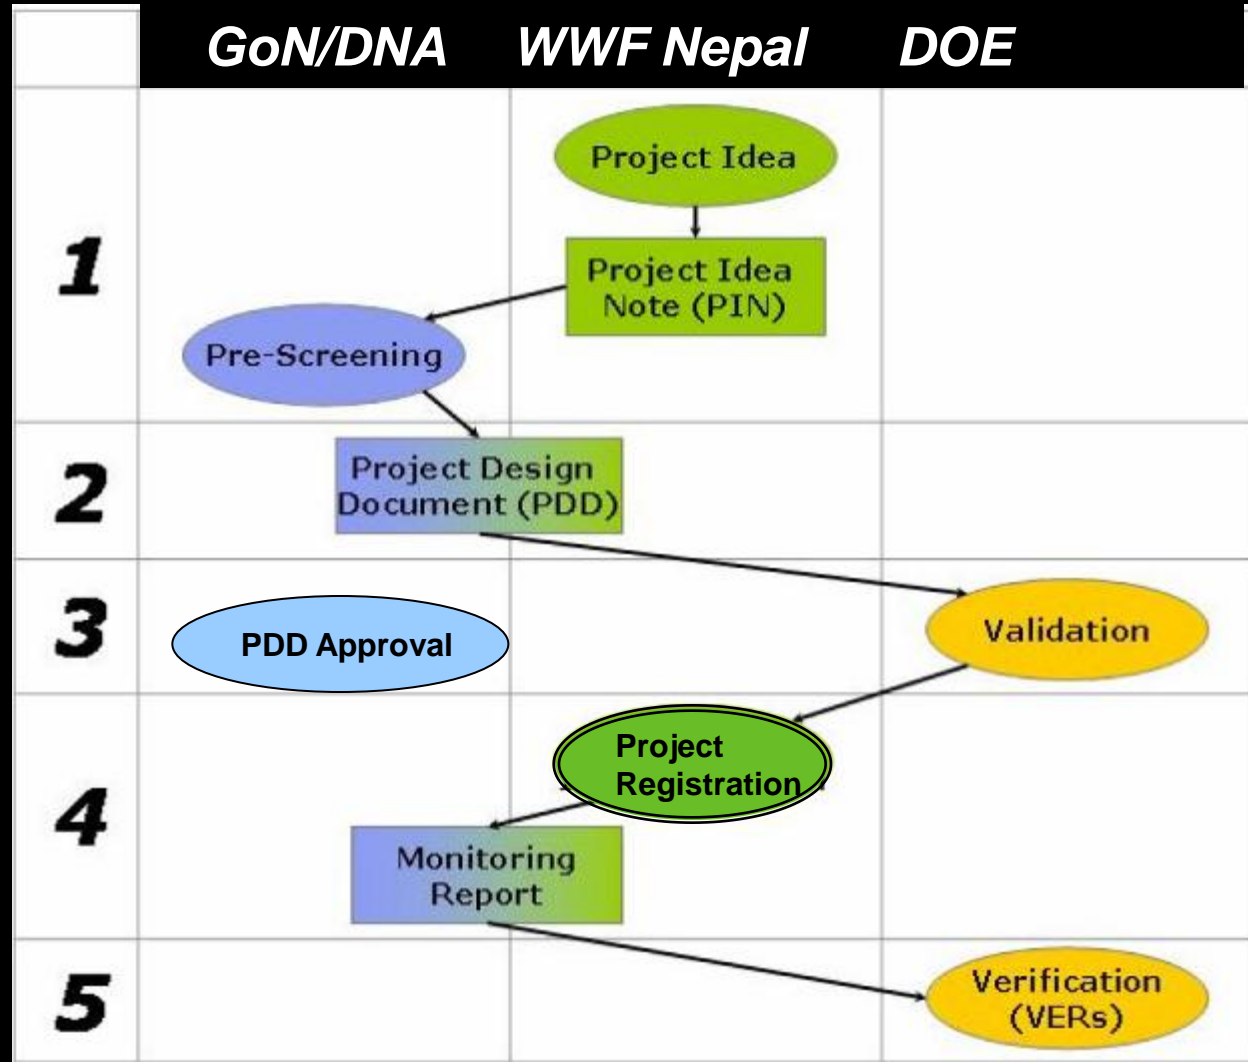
GoN/DNA WWF Nepal DOE

1

Project Idea

Project Idea Note (PIN)

Pre-Screening

2

Project Design Document (PDD)

3

PDD Approval

Validation

4

Project Registration

Monitoring Report

5

Verification (VERs)